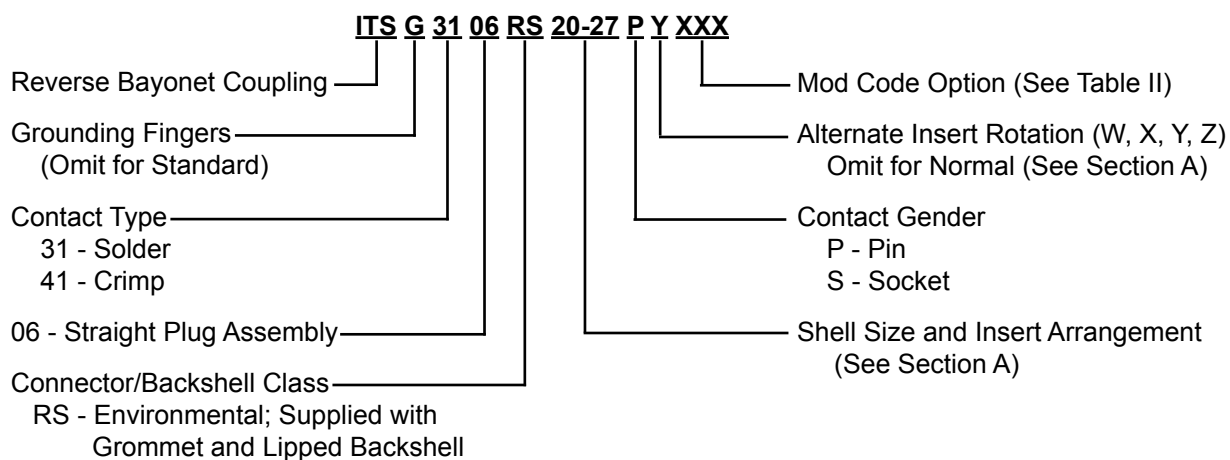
ITS G 31 06 RS 20-27 P Y XXX

Reverse Bayonet Coupling

Grounding Fingers (Omit for Standard)

Contact Type
31 - Solder
41 - Crimp

06 - Straight Plug Assembly

Connector/Backshell Class
RS - Environmental; Supplied with Grommet and Lipped Backshell

Mod Code Option (See Table II)

Alternate Insert Rotation (W, X, Y, Z) Omit for Normal (See Section A)

Contact Gender
P - Pin
S - Socket

Shell Size and Insert Arrangement (See Section A)